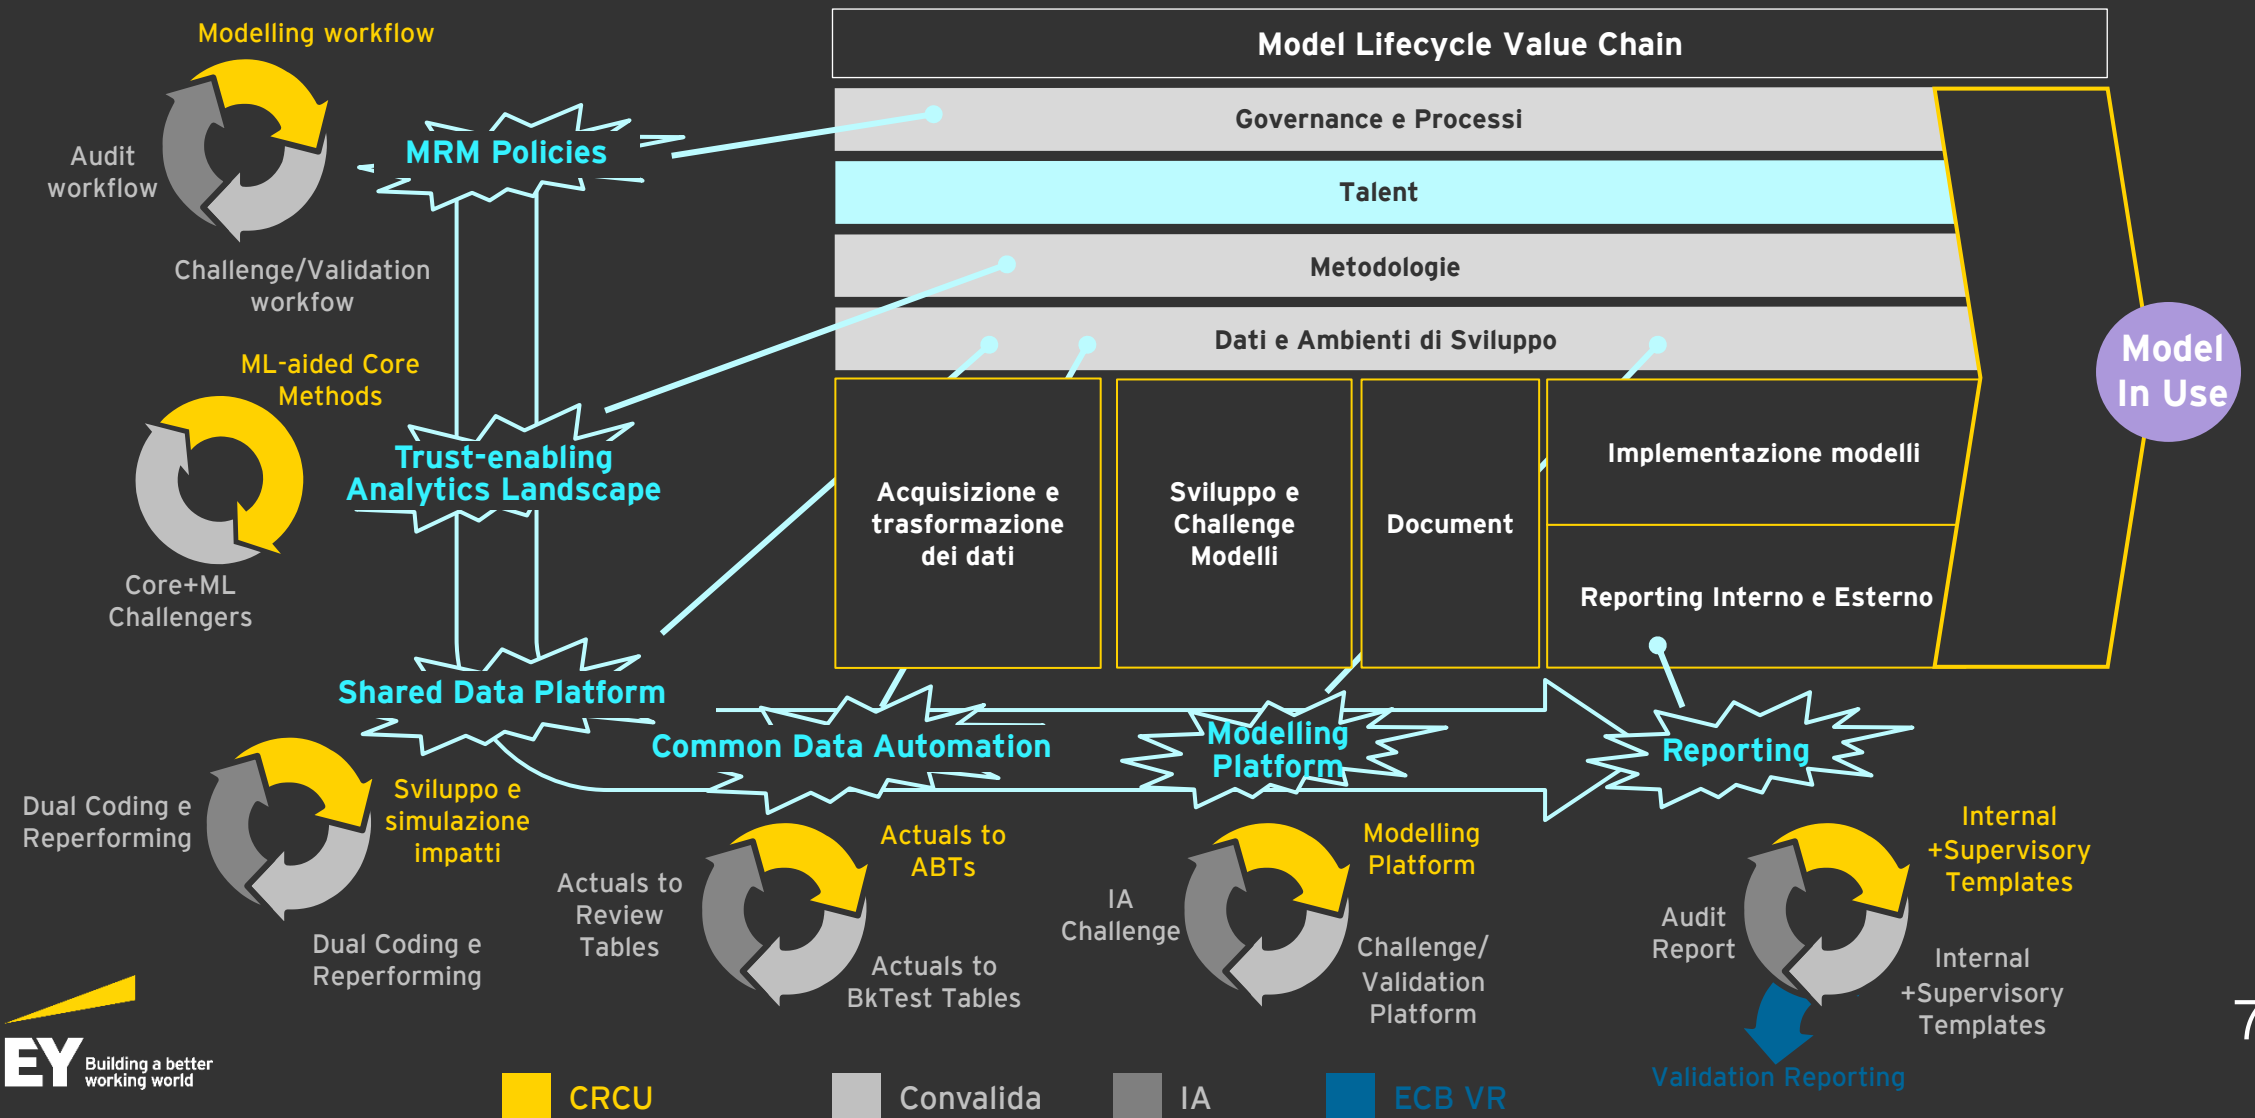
Modelling workflow

Audit workflow

Challenge/Validation workfow

MRM Policies

Model Lifecycle Value Chain

Governance e Processi

Talent

Metodologie

Dati e Ambienti di Sviluppo

Acquisizione e trasformazione dei dati

Sviluppo e Challenge Modelli

Document

Implementazione modelli

Reporting Interno e Esterno

Model In Use

ML-aided Core Methods

Trust-enabling Analytics Landscape

Core+ML Challengers

Shared Data Platform

Common Data Automation

Modelling Platform

Reporting

Dual Coding e Reperforming

Sviluppo e simulazione impatti

Dual Coding e Reperforming

Actuals to Review Tables

Actuals to ABTs

Actuals to BkTest Tables

IA Challenge

Modelling Platform

Challenge/ Validation Platform

Audit Report

Internal +Supervisory Templates

Internal +Supervisory Templates

Validation Reporting

EY Building a better working world

CRCU

Convalida

IA

ECB VR

7